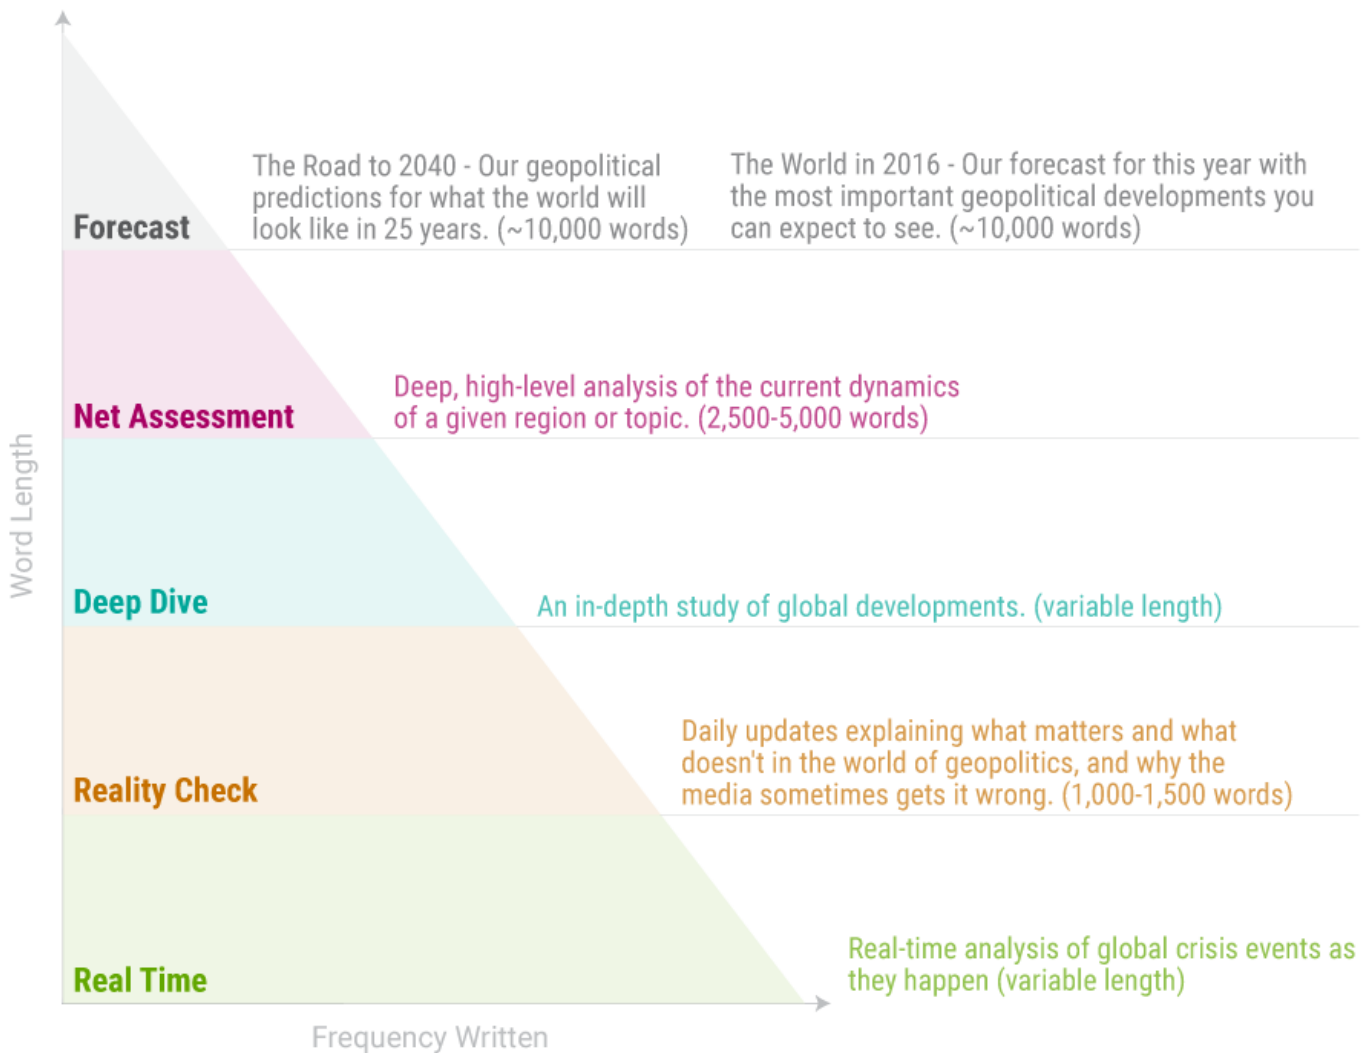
Word Length

Forecast

The Road to 2040 - Our geopolitical predictions for what the world will look like in 25 years. (~10,000 words)

The World in 2016 - Our forecast for this year with the most important geopolitical developments you can expect to see. (~10,000 words)

Net Assessment

Deep, high-level analysis of the current dynamics of a given region or topic. (2,500-5,000 words)

Deep Dive

An in-depth study of global developments. (variable length)

Reality Check

Daily updates explaining what matters and what doesn't in the world of geopolitics, and why the media sometimes gets it wrong. (1,000-1,500 words)

Real Time

Real-time analysis of global crisis events as they happen (variable length)

Frequency Written